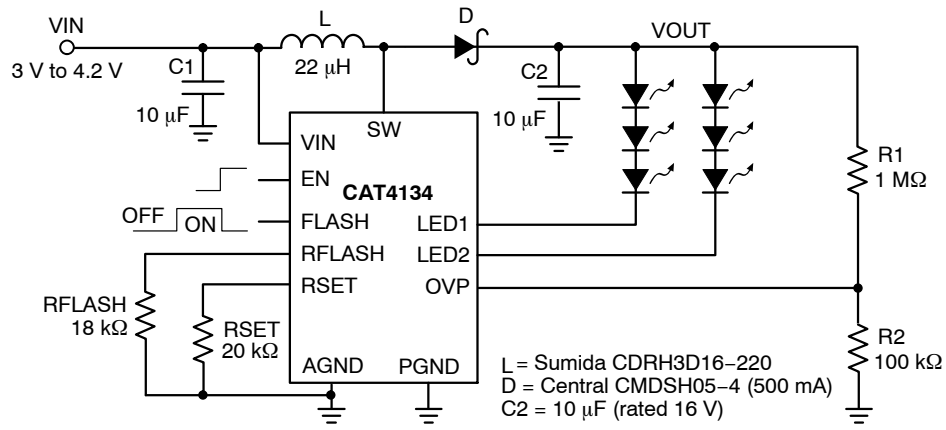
VIN
3 V to 4.2 V
C1
10 $\mu$F
L
22 $\mu$H
D
VOUT
C2
10 $\mu$F
VIN
SW
EN
CAT4134
OFF
ON
FLASH
LED1
RFLASH
LED2
RSET
OVP
AGND
PGND
R1
1 M$\Omega$
RFLASH
18 k$\Omega$
RSET
20 k$\Omega$
R2
100 k$\Omega$
L = Sumida CDRH3D16−220
D = Central CMDSH05−4 (500 mA)
C2 = 10 $\mu$F (rated 16 V)